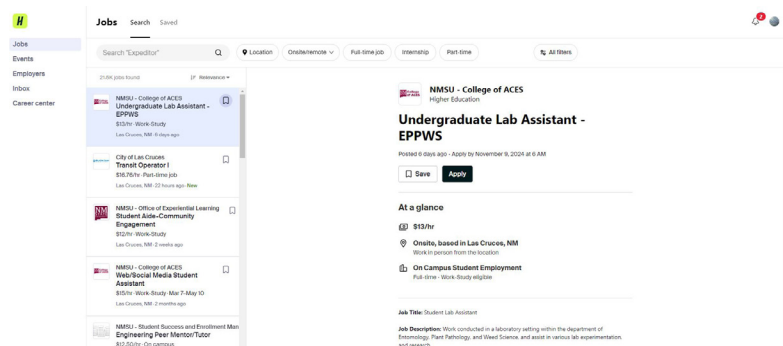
H

Jobs
Events
Employers
Inbox
Career center

Jobs Search Saved

Search "Expeditor"

Location Onsite/remote Full-time job Internship Part-time All filters

21.6K jobs found Relevance

NMSU - College of ACES
Undergraduate Lab Assistant - EPPWS
$13/hr · Work-Study
Las Cruces, NM · 6 days ago

City of Las Cruces
Transit Operator I
$16.76/hr · Part-time job
Las Cruces, NM · 22 hours ago · New

NMSU - Office of Experiential Learning
Student Aide-Community Engagement
$12/hr · Work-Study
Las Cruces, NM · 2 weeks ago

NMSU - College of ACES
Web/Social Media Student Assistant
$15/hr · Work-Study · Mar 7–May 10
Las Cruces, NM · 2 months ago

NMSU - Student Success and Enrollment Man
Engineering Peer Mentor/Tutor
$12.50/hr · On campus

NMSU - College of ACES
Higher Education

Undergraduate Lab Assistant - EPPWS

Posted 6 days ago · Apply by November 9, 2024 at 6 AM

Save Apply

At a glance

$13/hr

Onsite, based in Las Cruces, NM
Work in person from the location

On Campus Student Employment
Full-time · Work-Study eligible

Job Title: Student Lab Assistant

Job Description: Work conducted in a laboratory setting within the department of Entomology, Plant Pathology, and Weed Science, and assist in various lab experimentation and research.

2